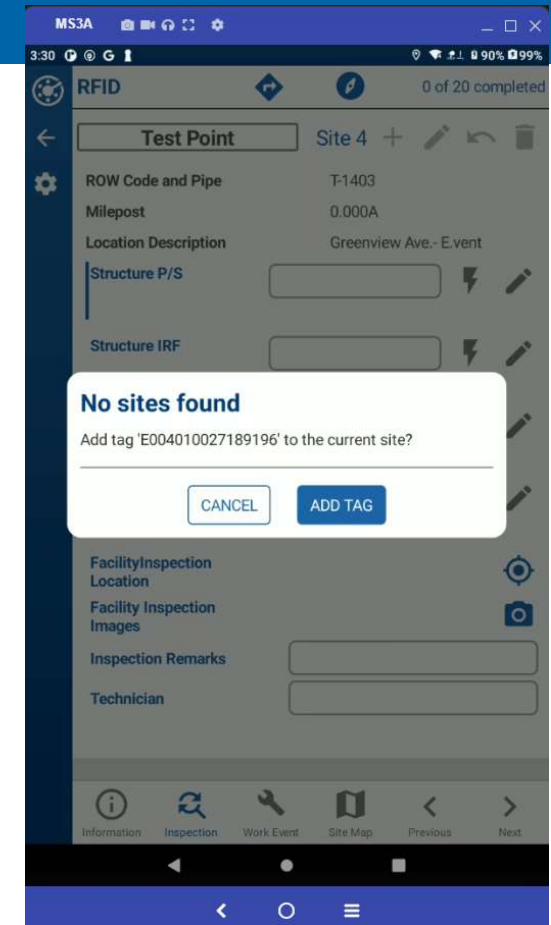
MS3A

3:30 G

90% 99%

RFID

0 of 20 completed

Test Point

Site 4

ROW Code and Pipe T-1403

Milepost 0.000A

Location Description Greenview Ave.- E.vent

Structure P/S

Structure IRF

No sites found

Add tag 'E004010027189196' to the current site?

CANCEL

ADD TAG

FacilityInspection Location

Facility Inspection Images

Inspection Remarks

Technician

Information

Inspection

Work Event

Site Map

Previous

Next